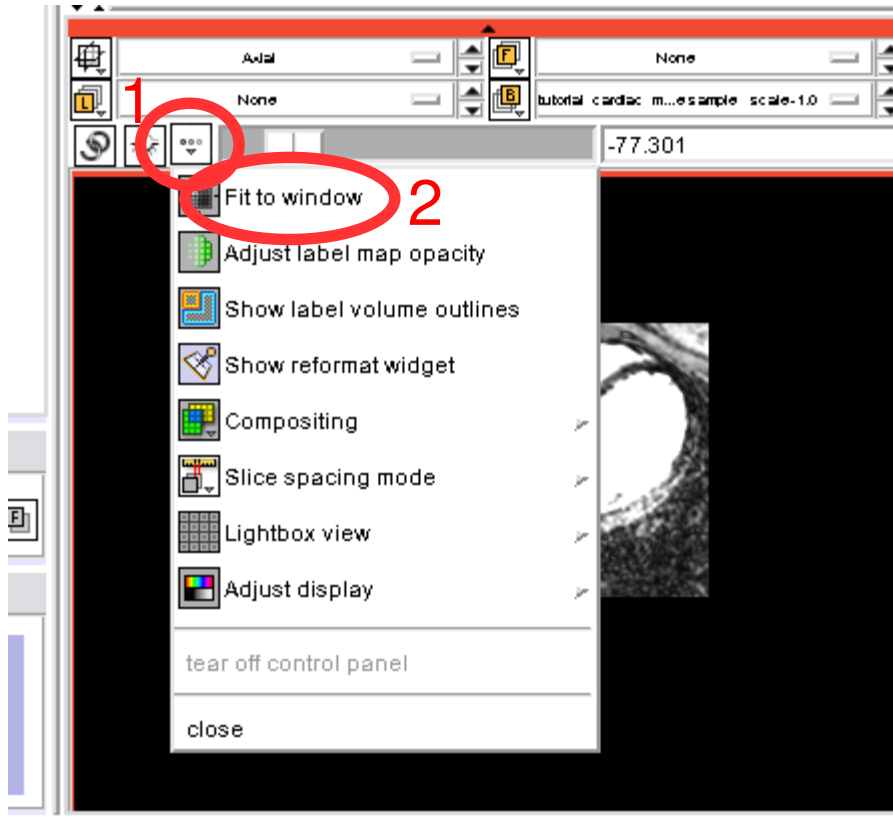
Axial

None

F

None

L

B

tutorial cardiac m...esample scale-1.0

1

-77.301

Fit to window

2

Adjust label map opacity

Show label volume outlines

Show reformat widget

Compositing

Slice spacing mode

Lightbox view

Adjust display

tear off control panel

close

F